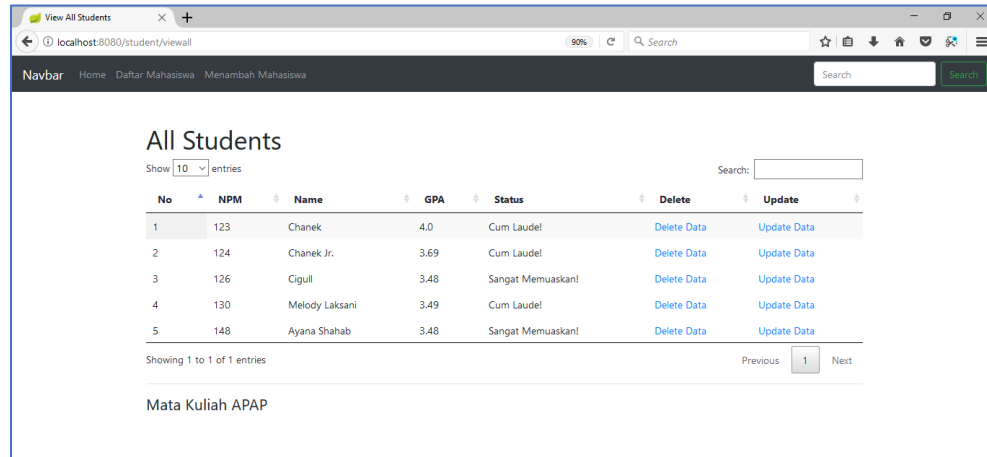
View All Students

localhost:8080/student/viewall

90%

Search

Navbar Home Daftar Mahasiswa Menambah Mahasiswa

Search

Search

All Students

Show 10 entries

Search:

| No | NPM | Name | GPA | Status | Delete | Update |
|---|---|---|---|---|---|---|
| 1 | 123 | Chanek | 4.0 | Cum Laude! | Delete Data | Update Data |
| 2 | 124 | Chanek Jr. | 3.69 | Cum Laude! | Delete Data | Update Data |
| 3 | 126 | Cigull | 3.48 | Sangat Memuaskan! | Delete Data | Update Data |
| 4 | 130 | Melody Laksani | 3.49 | Cum Laude! | Delete Data | Update Data |
| 5 | 148 | Ayana Shahab | 3.48 | Sangat Memuaskan! | Delete Data | Update Data |

Showing 1 to 1 of 1 entries

Previous 1 Next

Mata Kuliah APAP